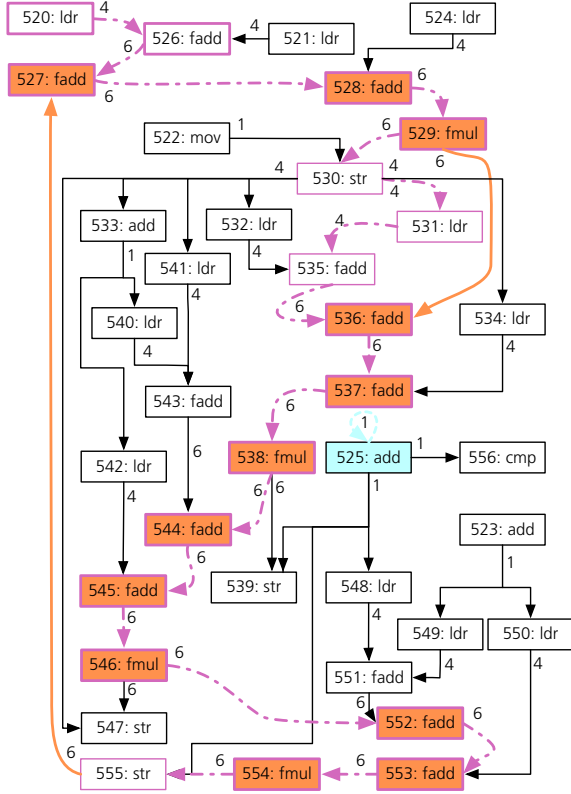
520: ldr
4
526: fadd
4
521: ldr
524: ldr
4
6
527: fadd
6
528: fadd
6
522: mov
1
6
529: fmul
4
530: str
4
6
4
533: add
532: ldr
4
531: ldr
1
541: ldr
4
535: fadd
4
540: ldr
6
536: fadd
534: ldr
4
6
4
543: fadd
537: fadd
6
1
542: ldr
6
538: fmul
525: add
1
556: cmp
4
6
6
1
544: fadd
523: add
6
1
545: fadd
539: str
548: ldr
4
549: ldr
550: ldr
6
4
546: fmul
6
551: fadd
4
6
6
547: str
552: fadd
6
6
555: str
6
554: fmul
6
553: fadd